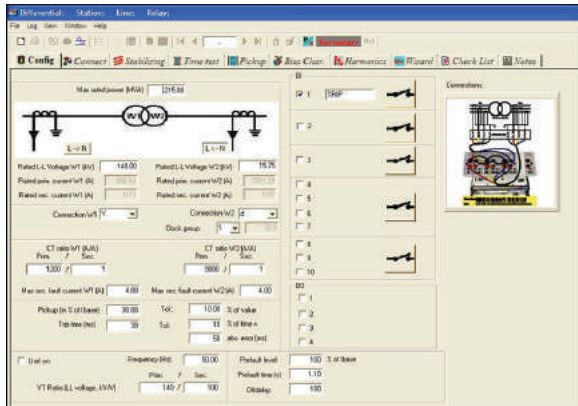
Differential: Station: Line: Relay:
File Log View Window Help
Secondary
Config Connect Stabilizing Time test Pickup Bias Char. Harmonics Wizard Check List Notes

Max rated power (MVA) 215.00
W1 W2
L -> R
L <- N
Rated L-L Voltage W1 (kV) 140.00
Rated L-L Voltage W2 (kV) 15.75
Rated prim. current W1 (A) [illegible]
Rated prim. current W2 (A) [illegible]
Rated sec. current W1 (A) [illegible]
Rated sec. current W2 (A) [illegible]
Connection W1 Y
Connection W2 d
Clock group: 1
CT ratio W1 (A/A)
Prim. / Sec.
1200 / 1
CT ratio W2 (A/A)
Prim. / Sec.
9800 / 1
Max sec. fault current W1 (A) 4.00
Max sec. fault current W2 (A) 4.00
Pickup (in % of Ibase) 30.00
Tol: 10.00 % of value
Trip time (ms) 30
Tol: 10 % of time +
50 abs. error (ms)
Uref on
Frequency (Hz) 50.00
Prim. / Sec.
VT Ratio (LL voltage, kV/V) 140 / 100
Prefault level 100 % of Ibase
Prefault time (s) 1.10
Old delay 100

BI
1 TRIP
2
3
4
5
6
7
8
9
10
BO
1
2
3
4

Connections: